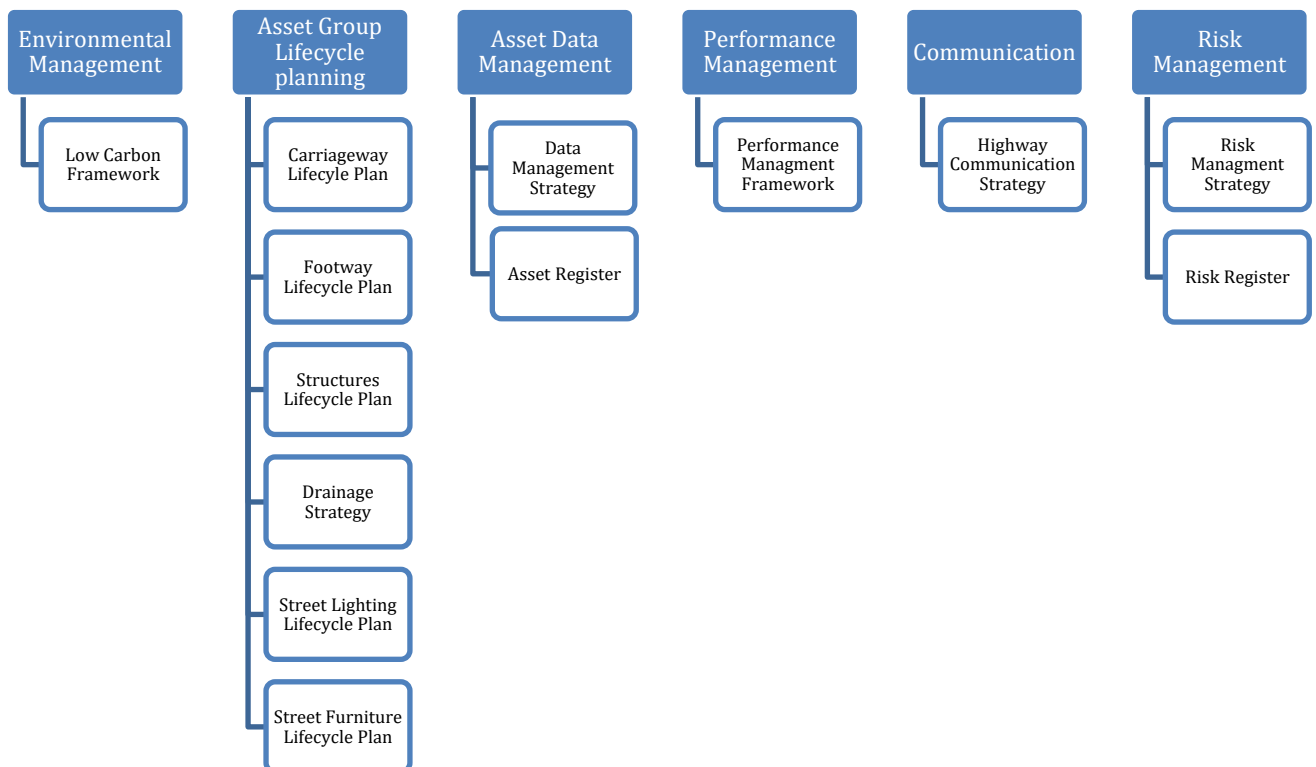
Environmental Management

Low Carbon Framework

Asset Group Lifecycle planning

Carriageway Lifecycle Plan

Footway Lifecycle Plan

Structures Lifecycle Plan

Drainage Strategy

Street Lighting Lifecycle Plan

Street Furniture Lifecycle Plan

Asset Data Management

Data Management Strategy

Asset Register

Performance Management

Performance Managment Framework

Communication

Highway Communication Strategy

Risk Management

Risk Managment Strategy

Risk Register